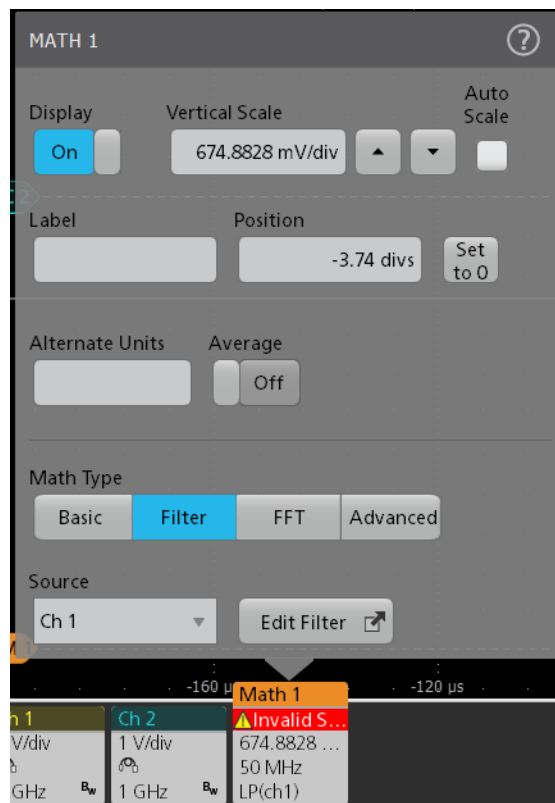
MATH 1

Display
On

Vertical Scale
674.8828 mV/div

Auto Scale

Label

Position
-3.74 divs

Set to 0

Alternate Units

Average
Off

Math Type
Basic
Filter
FFT
Advanced

Source
Ch 1

Edit Filter

-160 µ
Math 1
-120 µs

h 1
V/div
GHz

Ch 2
1 V/div
1 GHz

Invalid S...
674.8828 ...
50 MHz
LP(ch1)